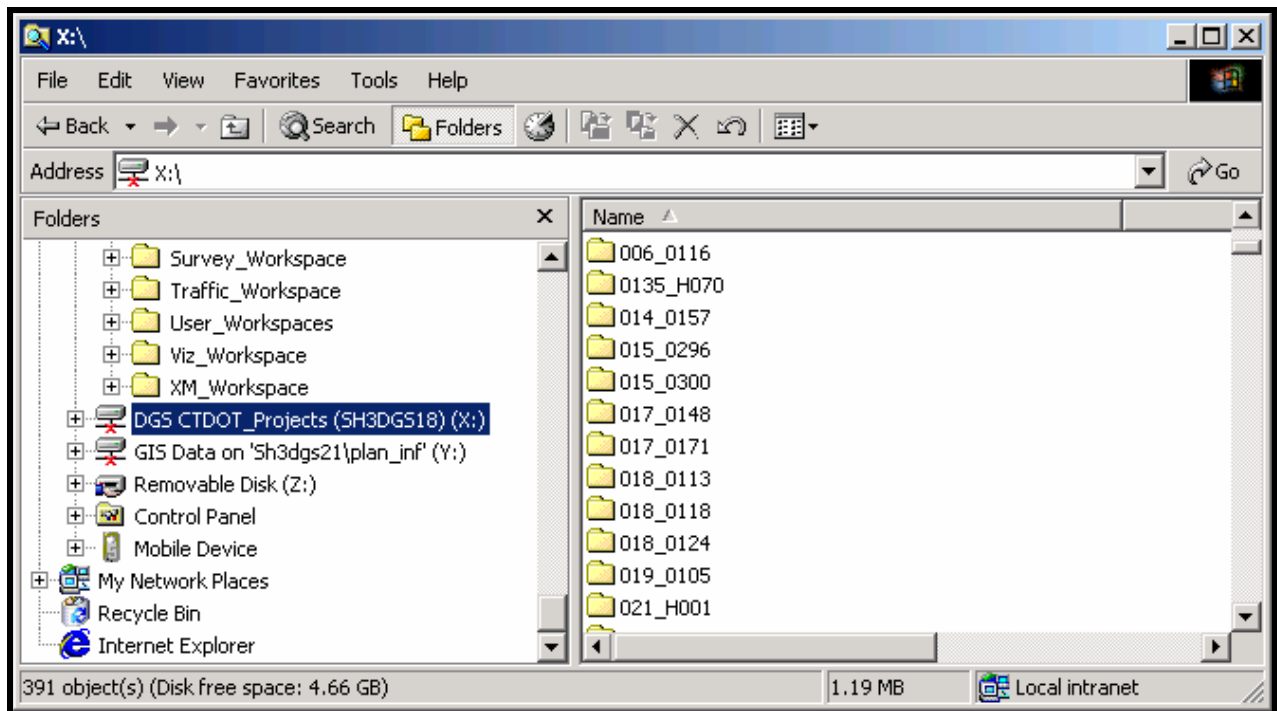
X:\

File Edit View Favorites Tools Help

Back Search Folders

Address X:\

Go

Folders

Survey_Workspace
Traffic_Workspace
User_Workspaces
Viz_Workspace
XM_Workspace
DGS CTDOT_Projects (SH3DGS18) (X:)
GIS Data on 'Sh3dgs21\plan_inf' (Y:)
Removable Disk (Z:)
Control Panel
Mobile Device
My Network Places
Recycle Bin
Internet Explorer

Name

006_0116
0135_H070
014_0157
015_0296
015_0300
017_0148
017_0171
018_0113
018_0118
018_0124
019_0105
021_H001

391 object(s) (Disk free space: 4.66 GB)
1.19 MB
Local intranet